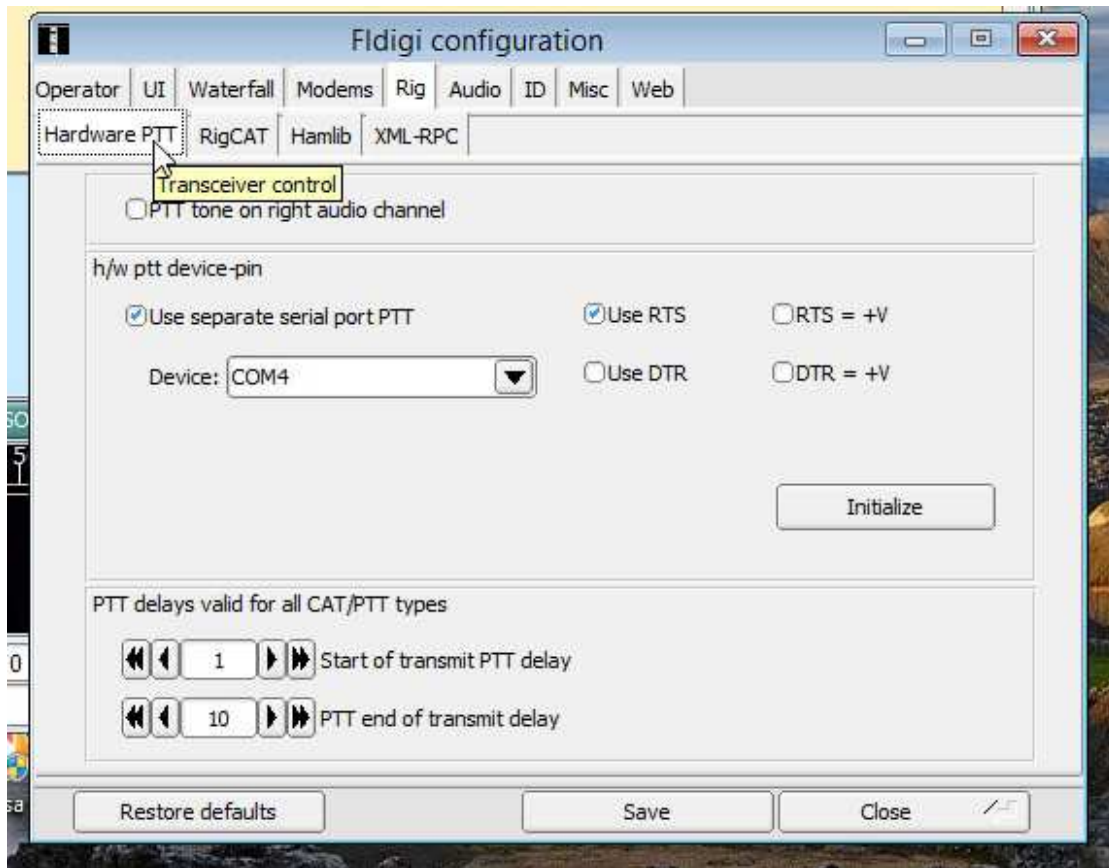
Fldigi configuration

Operator | UI | Waterfall | Modems | Rig | Audio | ID | Misc | Web

Hardware PTT | RigCAT | Hamlib | XML-RPC

Transceiver control

PTT tone on right audio channel

h/w ptt device-pin

Use separate serial port PTT

Use RTS

RTS = +V

Device: COM4

Use DTR

DTR = +V

Initialize

PTT delays valid for all CAT/PTT types

1 Start of transmit PTT delay

10 PTT end of transmit delay

Restore defaults

Save

Close